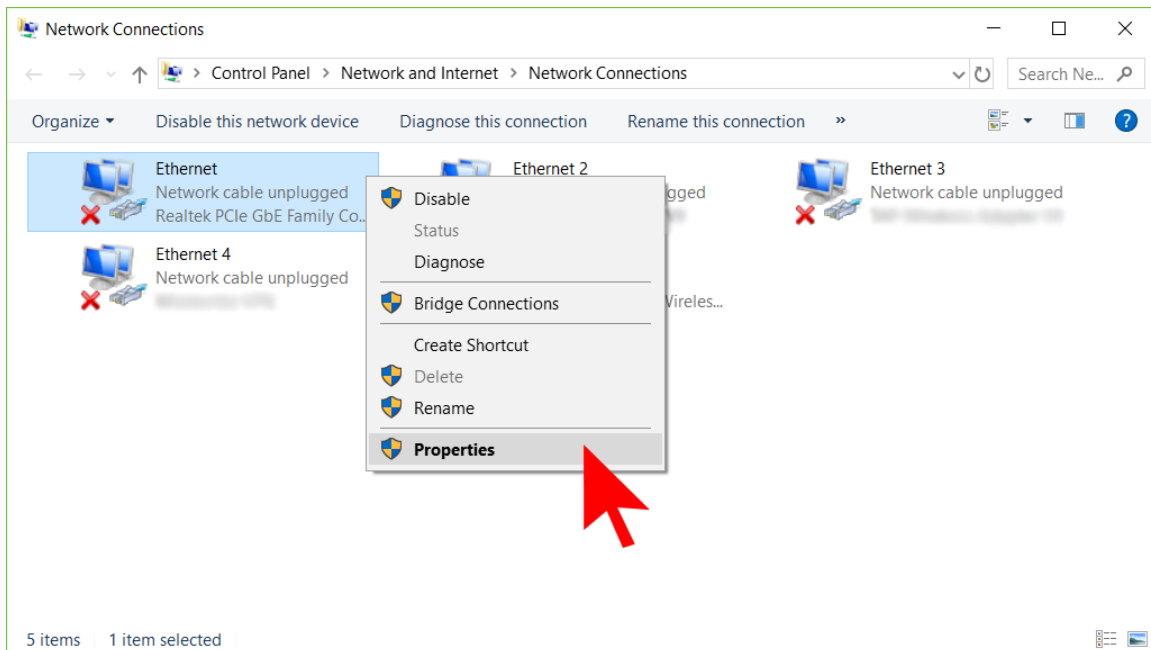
Network Connections

Control Panel > Network and Internet > Network Connections

Search Ne...

Organize ▾ Disable this network device Diagnose this connection Rename this connection »

Ethernet
Network cable unplugged
Realtek PCIe GbE Family Co...

Ethernet 2
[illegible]gged

Ethernet 3
Network cable unplugged
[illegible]

Ethernet 4
Network cable unplugged
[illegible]

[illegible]Wireles...

Disable
Status
Diagnose
Bridge Connections
Create Shortcut
Delete
Rename
Properties

5 items 1 item selected